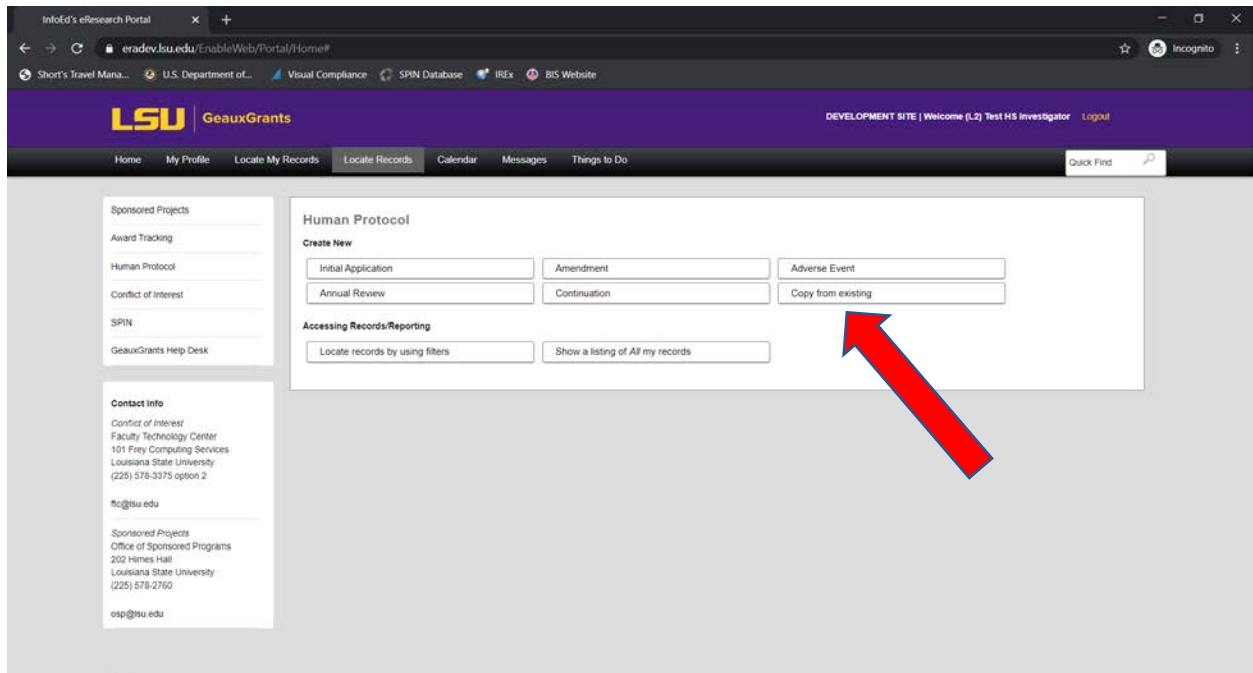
InfoEd's eResearch Portal × +

eradev.lsu.edu/EnableWeb/Portal/Home#

Incognito

Short's Travel Mana... U.S. Department of... Visual Compliance SPIN Database IREx BIS Website

LSU GeauxGrants

DEVELOPMENT SITE | Welcome (L2) Test HS Investigator Logout

Home My Profile Locate My Records Locate Records Calendar Messages Things to Do

Quick Find

Sponsored Projects
Award Tracking
Human Protocol
Conflict of Interest
SPIN
GeauxGrants Help Desk

Contact Info

Conflict of Interest
Faculty Technology Center
101 Frey Computing Services
Louisiana State University
(225) 578-3375 option 2

ftc@lsu.edu

Sponsored Projects
Office of Sponsored Programs
202 Himes Hall
Louisiana State University
(225) 578-2760

osp@lsu.edu

Human Protocol

Create New

Initial Application
Amendment
Adverse Event
Annual Review
Continuation
Copy from existing

Accessing Records/Reporting

Locate records by using filters
Show a listing of All my records